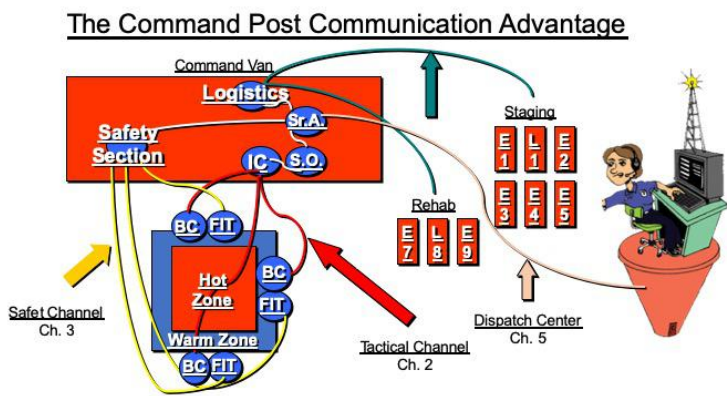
The Command Post Communication Advantage

Command Van

Logistics

Sr.A.

Safety Section

IC

S.O.

Staging

E 1
L 1
E 2
E 3
E 4
E 5

Rehab

E 7
L 8
E 9

BC
FIT

Hot Zone

BC
FIT

Warm Zone

BC
FIT

Safet Channel
Ch. 3

Tactical Channel
Ch. 2

Dispatch Center
Ch. 5